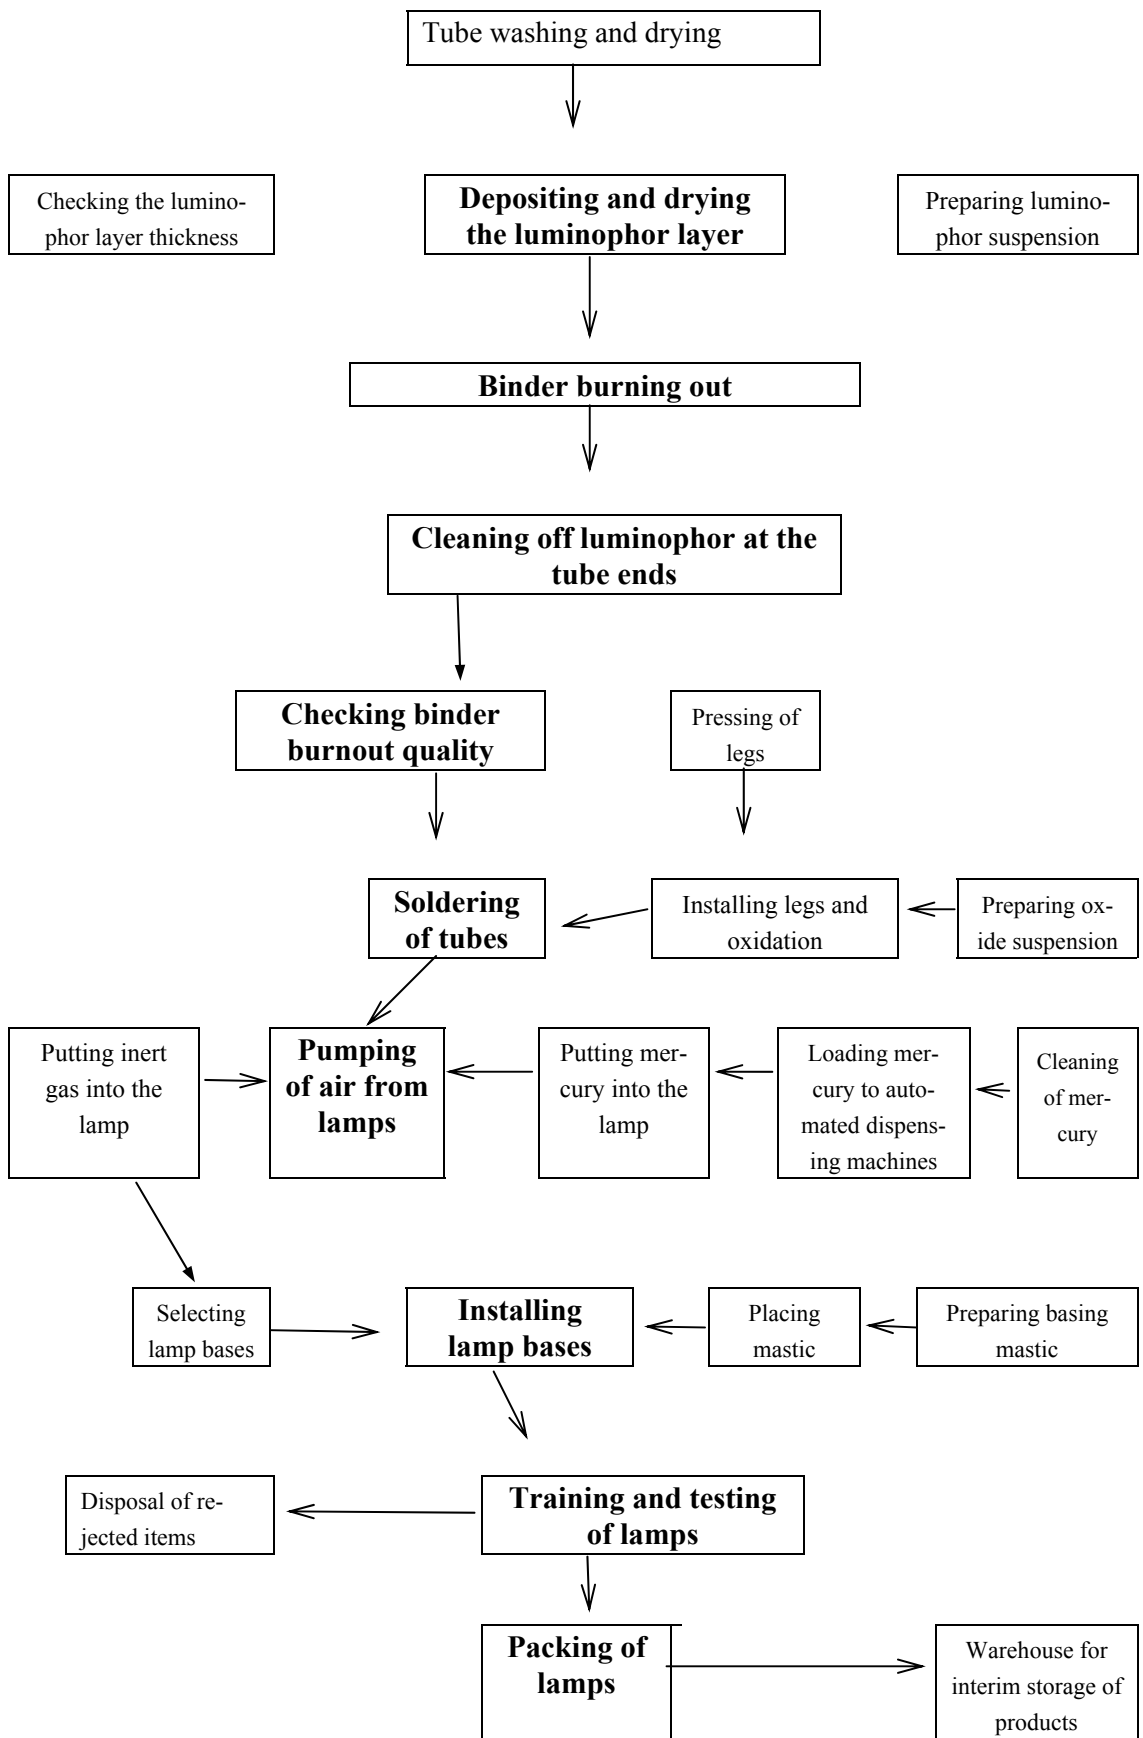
Tube washing and drying

Checking the luminophor layer thickness

Depositing and drying the luminophor layer

Preparing luminophor suspension

Binder burning out

Cleaning off luminophor at the tube ends

Checking binder burnout quality

Pressing of legs

Soldering of tubes

Installing legs and oxidation

Preparing oxide suspension

Putting inert gas into the lamp

Pumping of air from lamps

Putting mercury into the lamp

Loading mercury to automated dispensing machines

Cleaning of mercury

Selecting lamp bases

Installing lamp bases

Placing mastic

Preparing basing mastic

Disposal of rejected items

Training and testing of lamps

Packing of lamps

Warehouse for interim storage of products